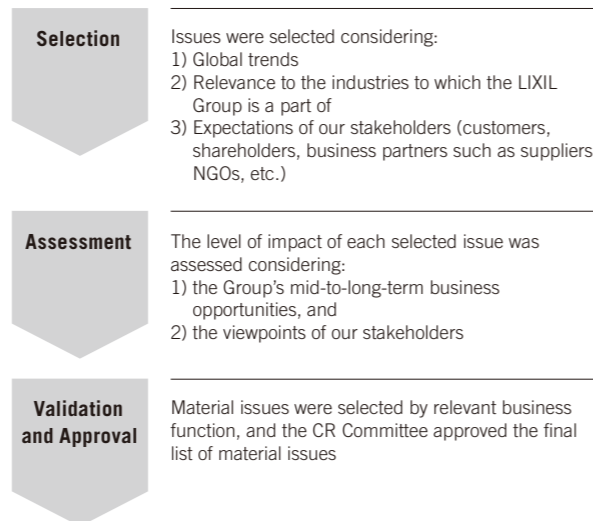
Selection

Issues were selected considering:
1) Global trends
2) Relevance to the industries to which the LIXIL Group is a part of
3) Expectations of our stakeholders (customers, shareholders, business partners such as suppliers NGOs, etc.)

Assessment

The level of impact of each selected issue was assessed considering:
1) the Group's mid-to-long-term business opportunities, and
2) the viewpoints of our stakeholders

Validation and Approval

Material issues were selected by relevant business function, and the CR Committee approved the final list of material issues